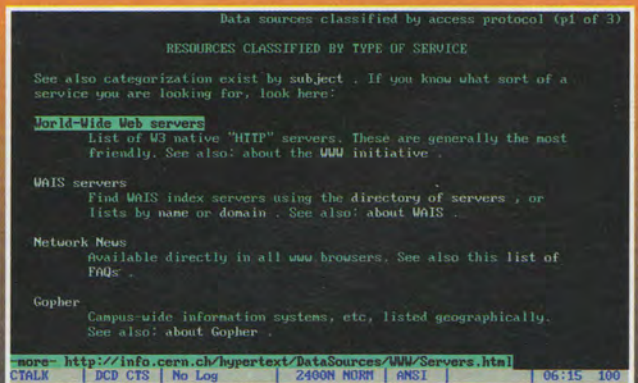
Data sources classified by access protocol (p1 of 3)

RESOURCES CLASSIFIED BY TYPE OF SERVICE

See also categorization exist by subject . If you know what sort of a service you are looking for, look here:

World-Wide Web servers
List of W3 native "HTTP" servers. These are generally the most friendly. See also: about the WWW initiative .

WAIS servers
Find WAIS index servers using the directory of servers , or lists by name or domain . See also: about WAIS .

Network News
Available directly in all www browsers. See also this list of FAQs .

Gopher
Campus-wide information systems, etc, listed geographically. See also: about Gopher .

-more- http://info.cern.ch/hypertext/DataSources/WWW/Servers.html

CTALK | DCD CTS | No Log | 2400N NORM | ANSI | | 06:15 100